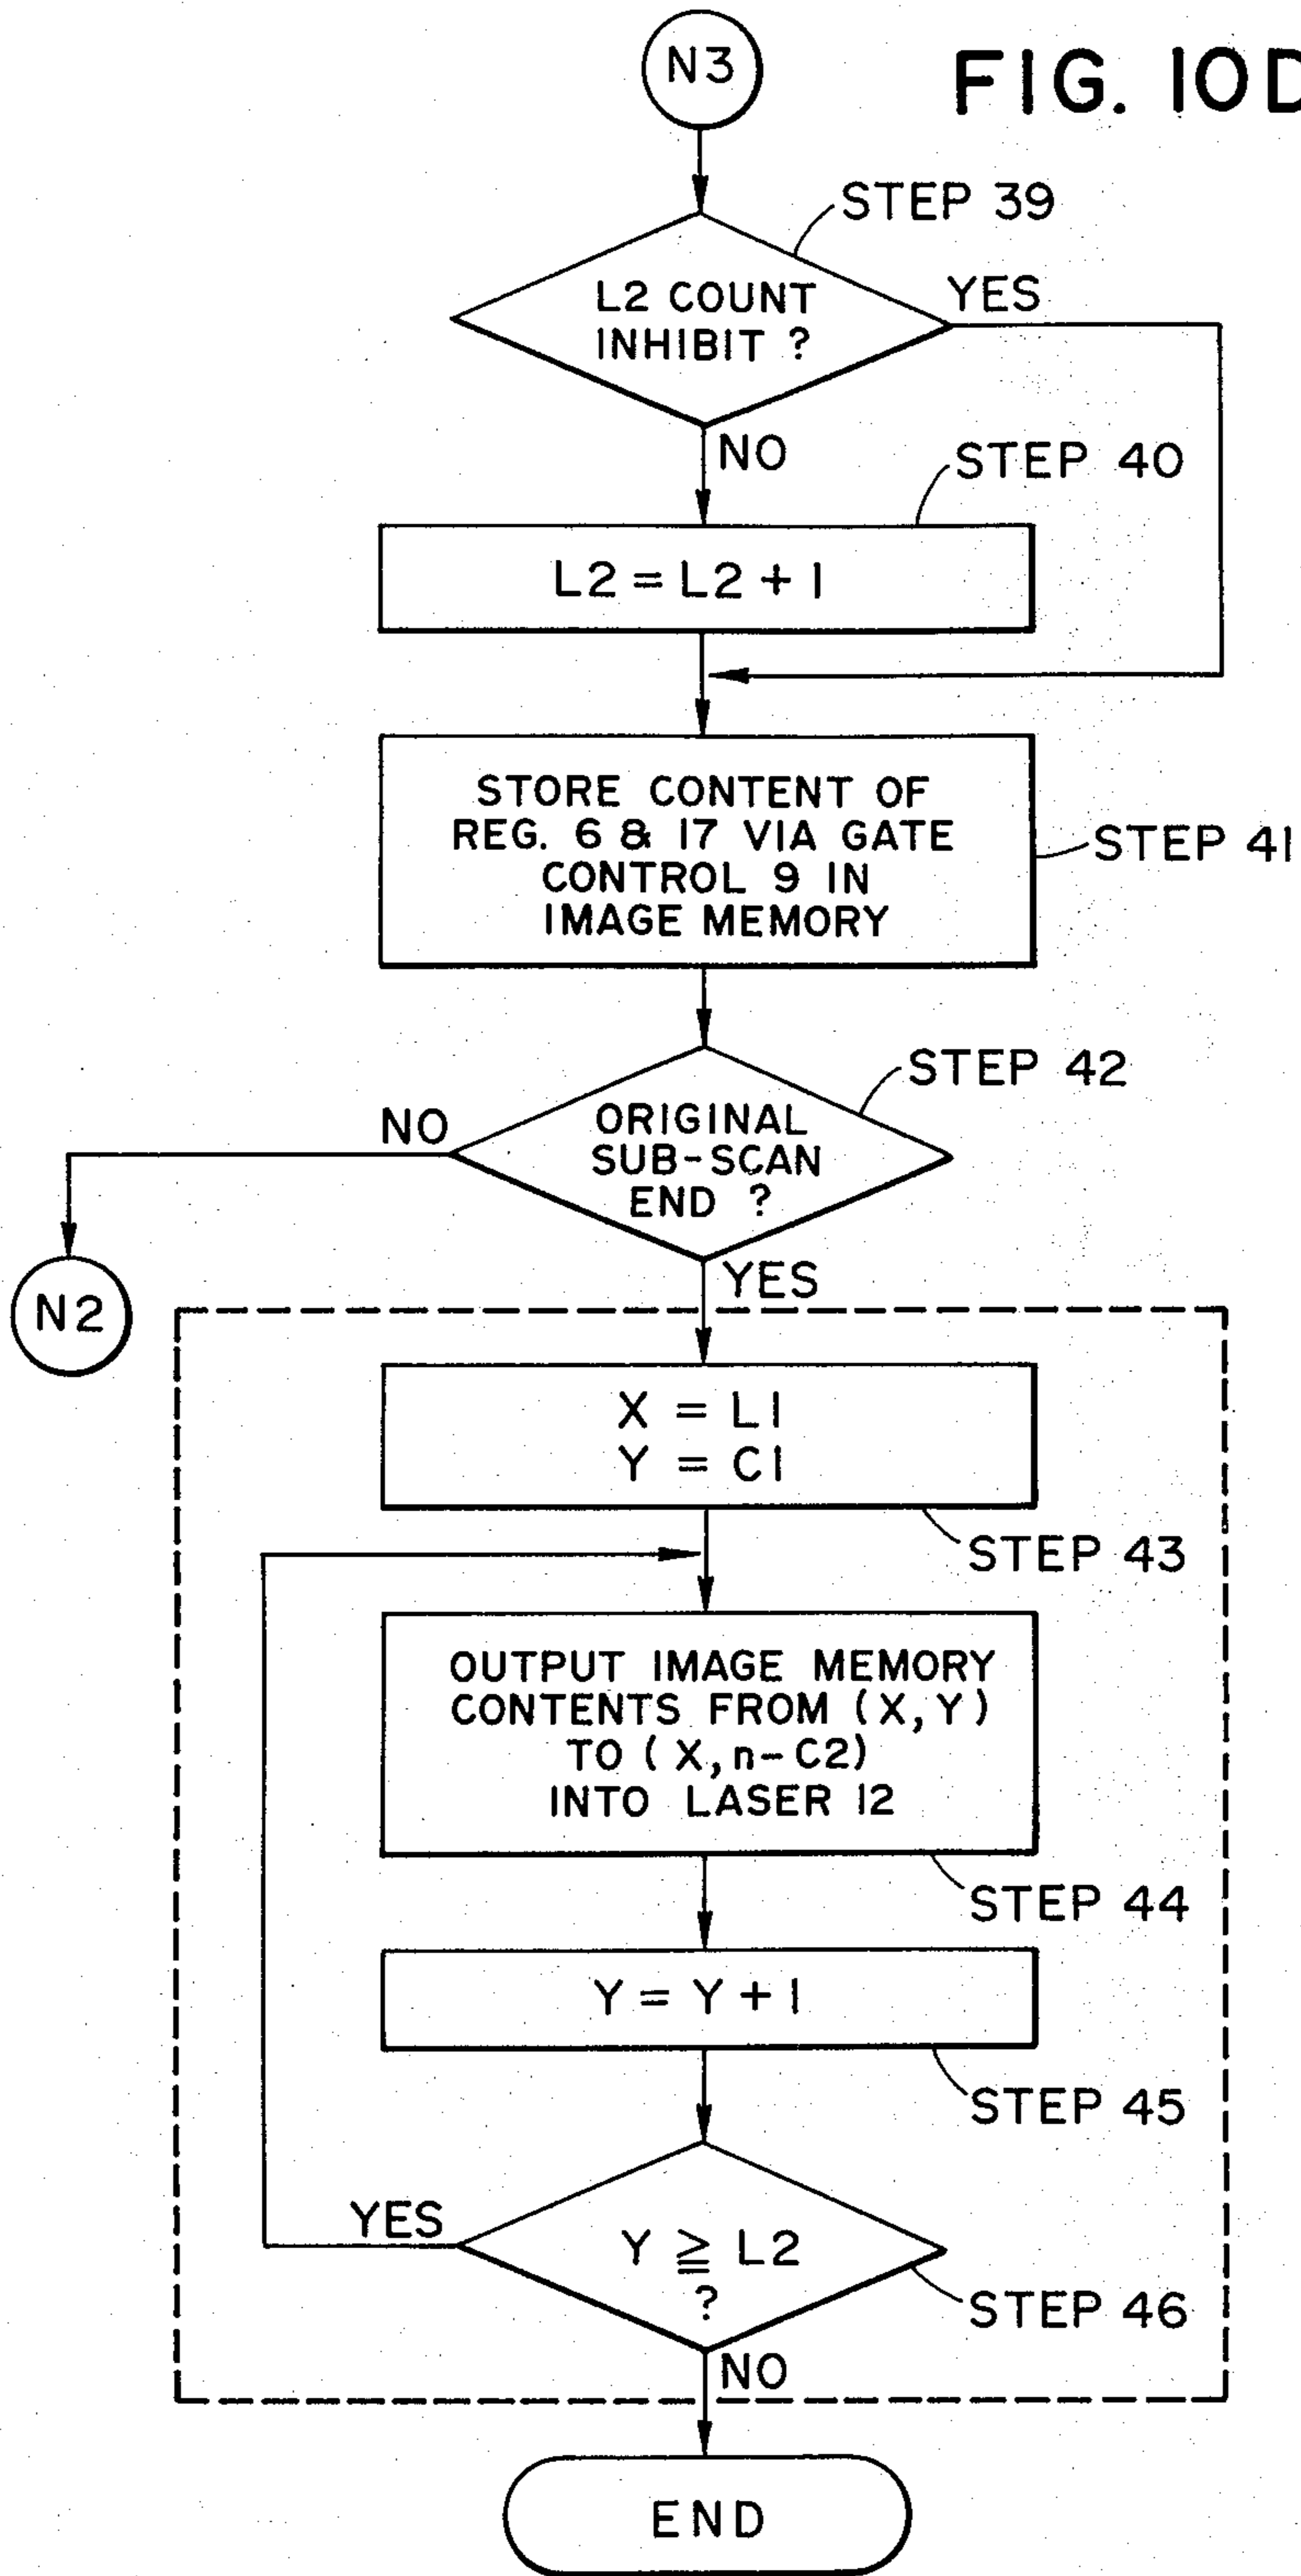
N3

FIG. 10D

STEP 39

L2 COUNT INHIBIT ?

YES

NO

STEP 40

L2 = L2 + 1

STORE CONTENT OF REG. 6 & 17 VIA GATE CONTROL 9 IN IMAGE MEMORY

STEP 41

STEP 42

NO

ORIGINAL SUB-SCAN END ?

N2

YES

X = L1
Y = C1

STEP 43

OUTPUT IMAGE MEMORY CONTENTS FROM (X, Y) TO (X, n−C2) INTO LASER 12

STEP 44

Y = Y + 1

STEP 45

YES

$Y \geqq L2$ ?

STEP 46

NO

END